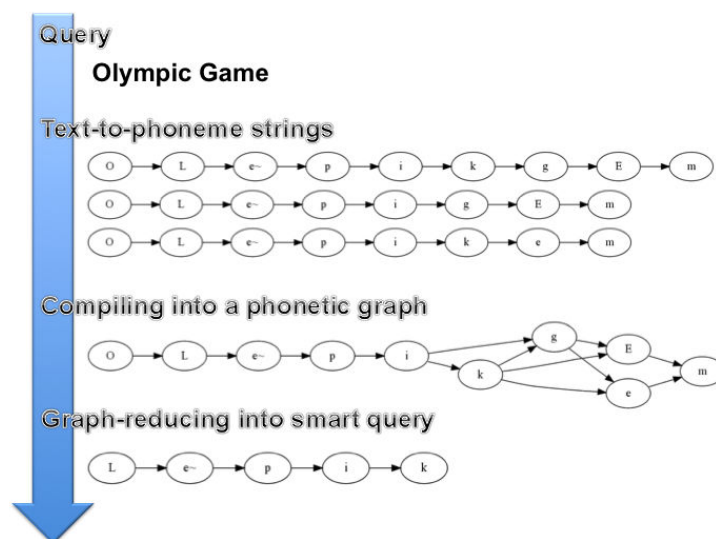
Query

Olympic Game

Text-to-phoneme strings

O L e~ p i k g E m

O L e~ p i g E m

O L e~ p i k e m

Compiling into a phonetic graph

O L e~ p i g k E e m

Graph-reducing into smart query

L e~ p i k